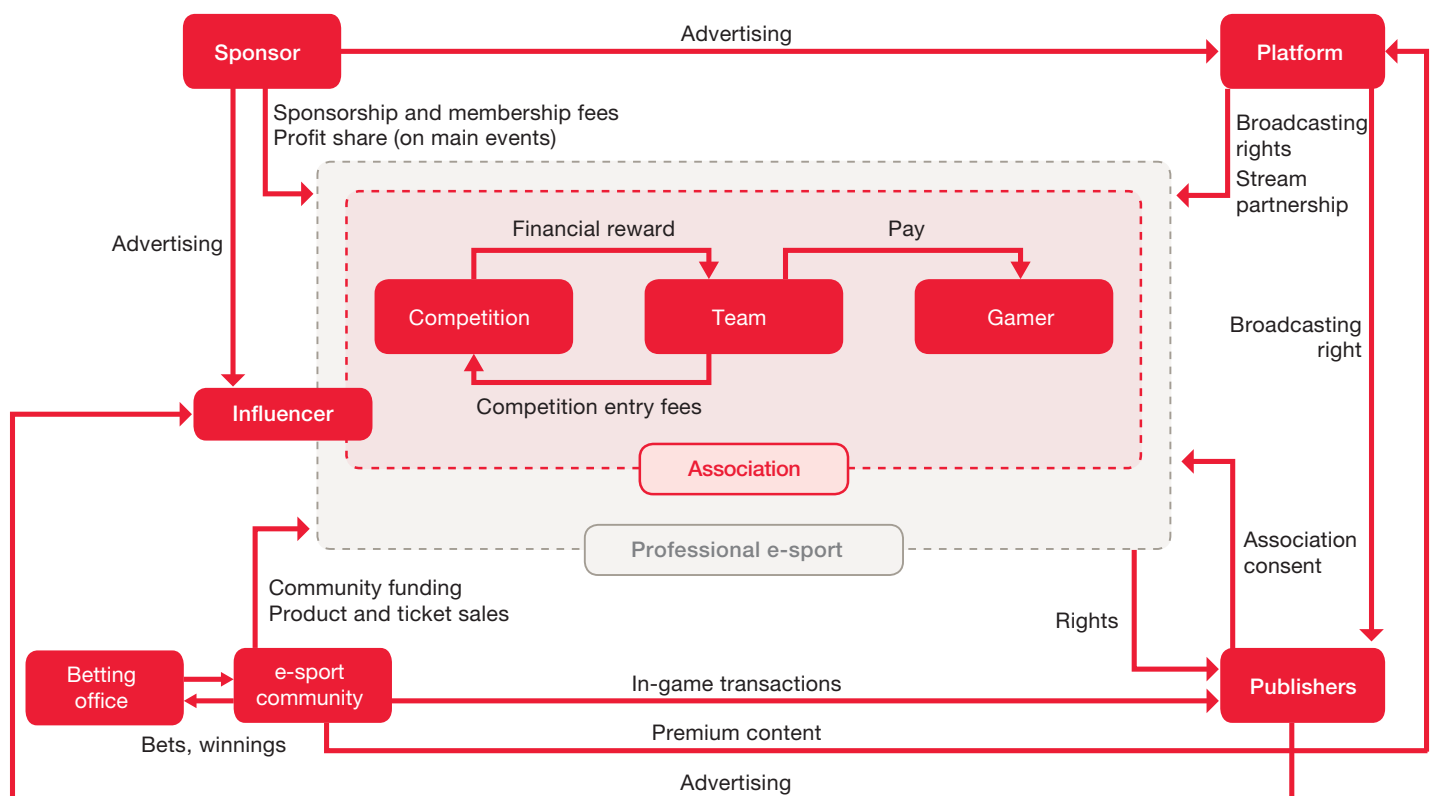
Sponsor

Advertising

Platform

Sponsorship and membership fees
Profit share (on main events)

Broadcasting rights
Stream partnership

Advertising

Financial reward

Pay

Competition

Team

Gamer

Broadcasting right

Influencer

Competition entry fees

Association

Professional e-sport

Association consent

Community funding
Product and ticket sales

Rights

Betting office

e-sport community

In-game transactions

Publishers

Bets, winnings

Premium content

Advertising